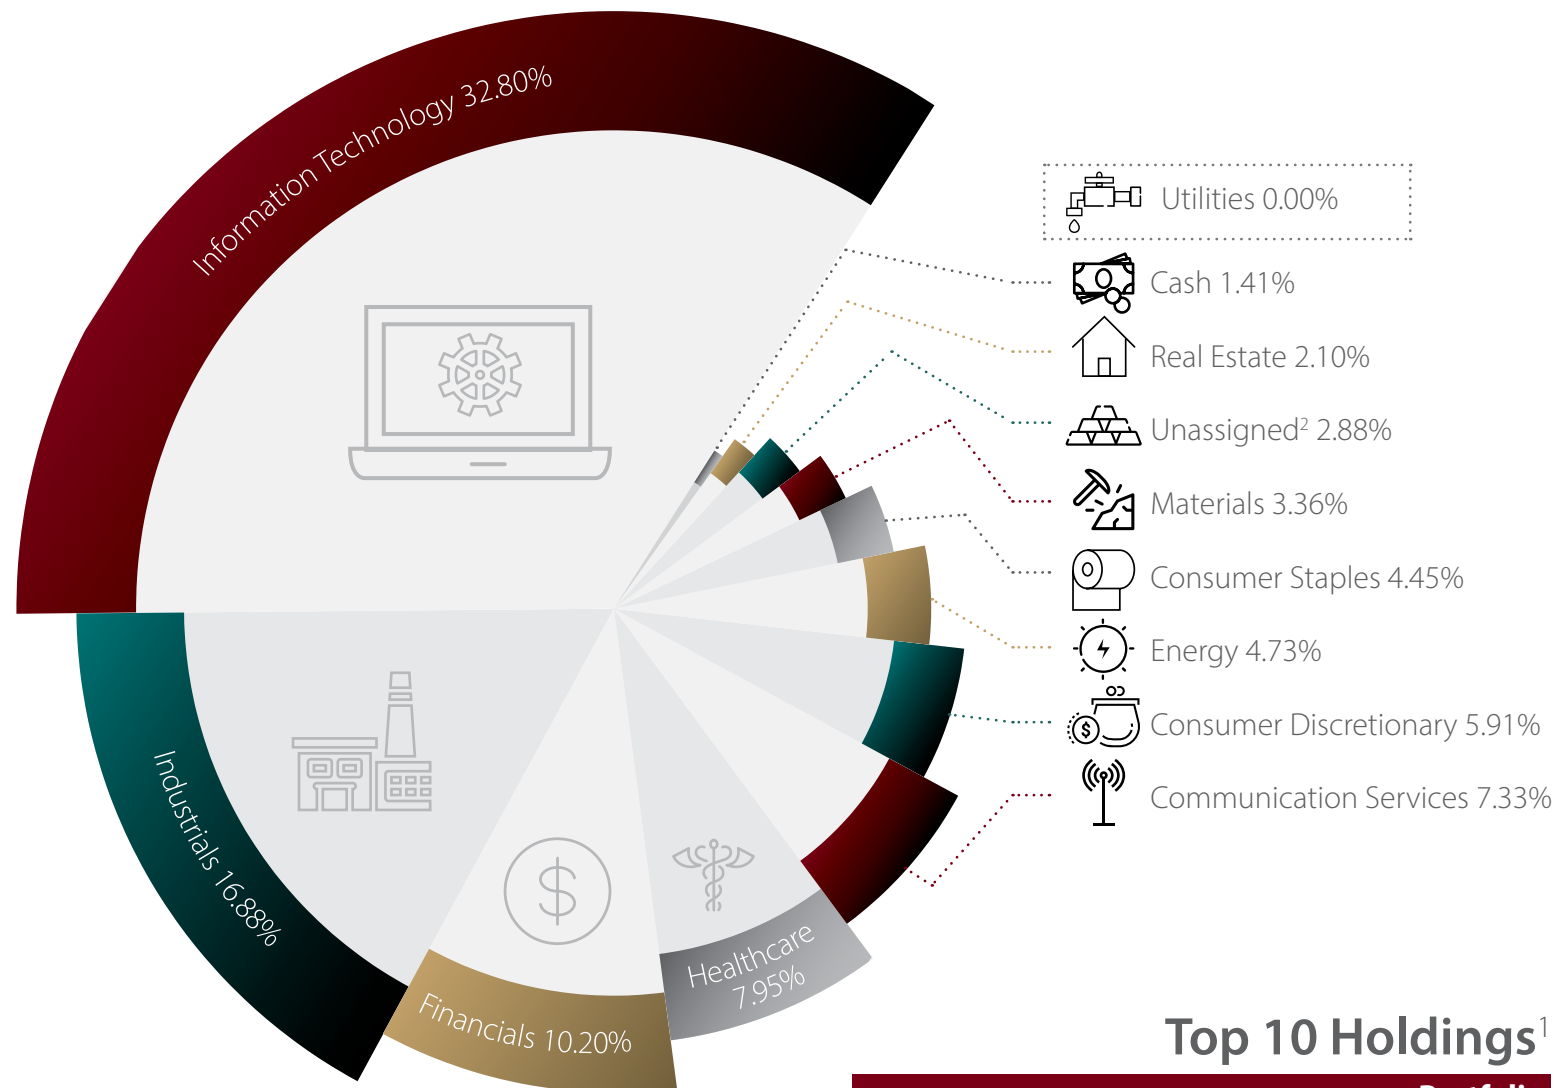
Information Technology 32.80%

Utilities 0.00%

Cash 1.41%

Real Estate 2.10%

Unassigned$^2$ 2.88%

Materials 3.36%

Consumer Staples 4.45%

Energy 4.73%

Consumer Discretionary 5.91%

Communication Services 7.33%

Industrials 16.88%

Financials 10.20%

Healthcare 7.95%

Top 10 Holdings$^1$

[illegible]